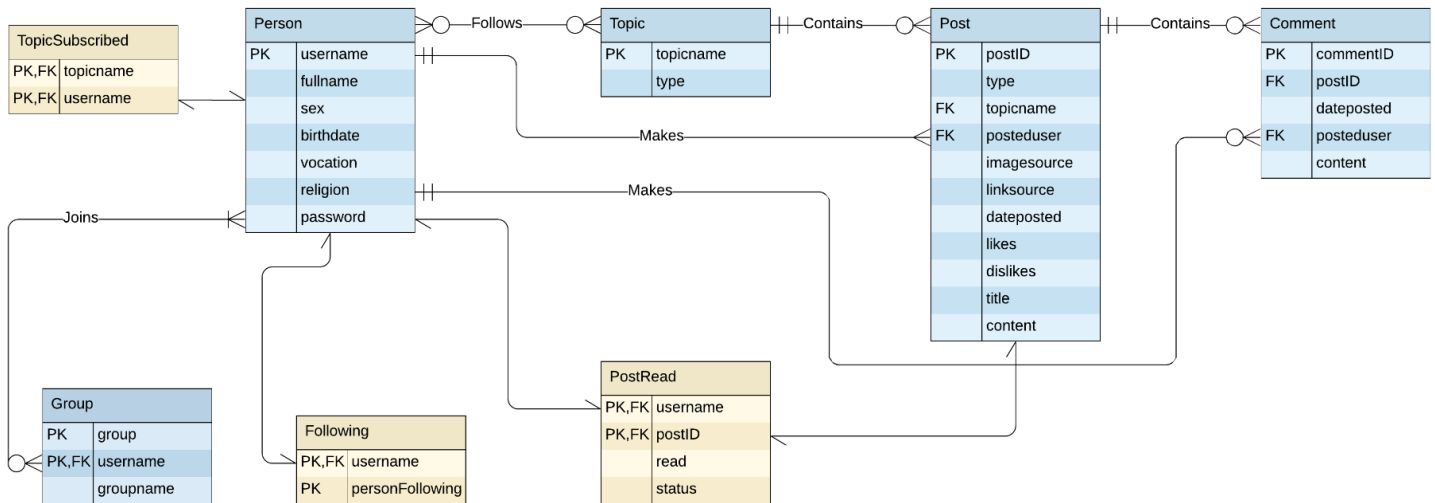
TopicSubscribed

| PK,FK | topicname |
|---|---|
| PK,FK | username |

Person

| PK | username |
|---|---|
| | fullname |
| | sex |
| | birthdate |
| | vocation |
| | religion |
| | password |

Follows

Topic

| PK | topicname |
|---|---|
| | type |

Contains

Post

| PK | postID |
|---|---|
| | type |
| FK | topicname |
| FK | posteduser |
| | imagesource |
| | linksource |
| | dateposted |
| | likes |
| | dislikes |
| | title |
| | content |

Contains

Comment

| PK | commentID |
|---|---|
| FK | postID |
| | dateposted |
| FK | posteduser |
| | content |

Makes

Makes

Joins

Group

| PK | group |
|---|---|
| PK,FK | username |
| | groupname |

Following

| PK,FK | username |
|---|---|
| PK | personFollowing |

PostRead

| PK,FK | username |
|---|---|
| PK,FK | postID |
| | read |
| | status |